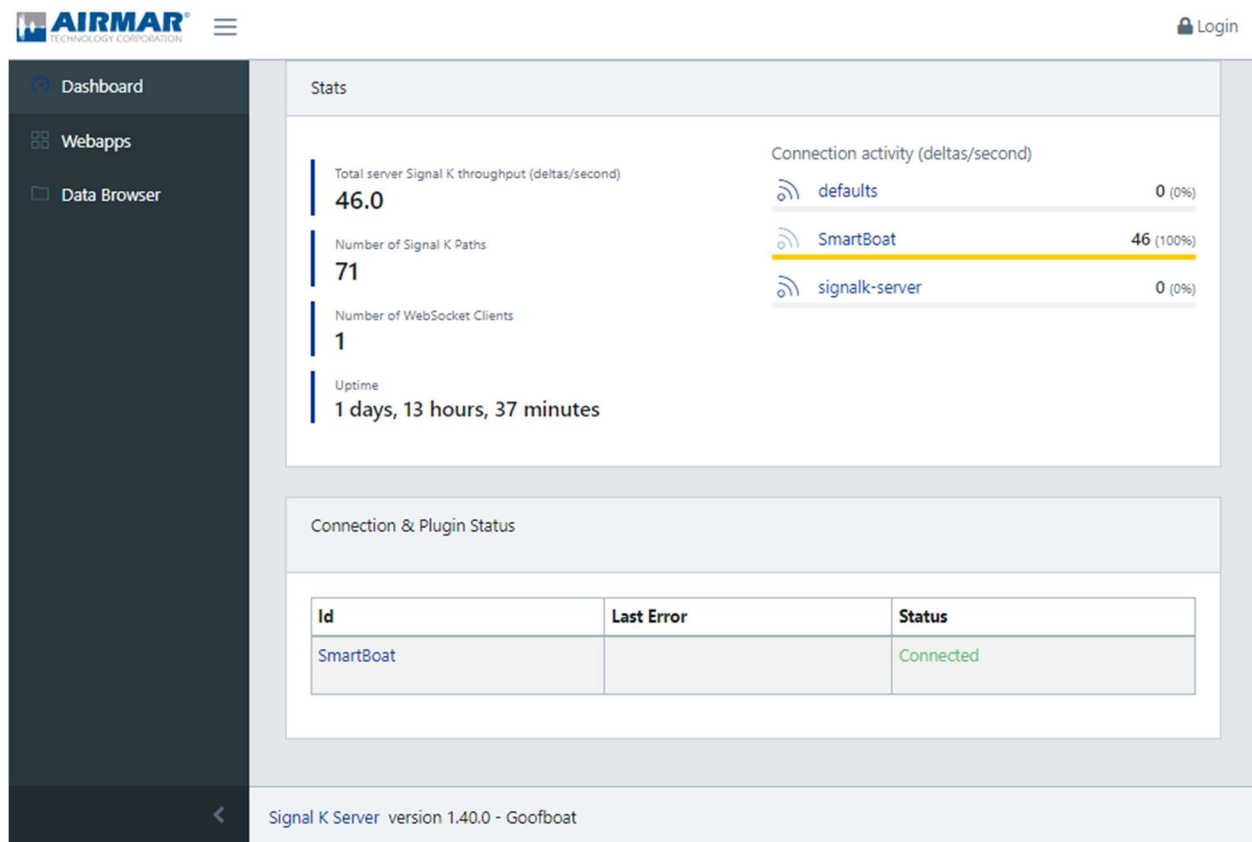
AIRMAR® TECHNOLOGY CORPORATION

Login

Dashboard
Webapps
Data Browser

Stats

Total server Signal K throughput (deltas/second)
46.0

Number of Signal K Paths
71

Number of WebSocket Clients
1

Uptime
1 days, 13 hours, 37 minutes

Connection activity (deltas/second)
defaults 0 (0%)
SmartBoat 46 (100%)
signalk-server 0 (0%)

Connection & Plugin Status

| Id | Last Error | Status |
|---|---|---|
| SmartBoat | | Connected |

Signal K Server version 1.40.0 - Goofboat